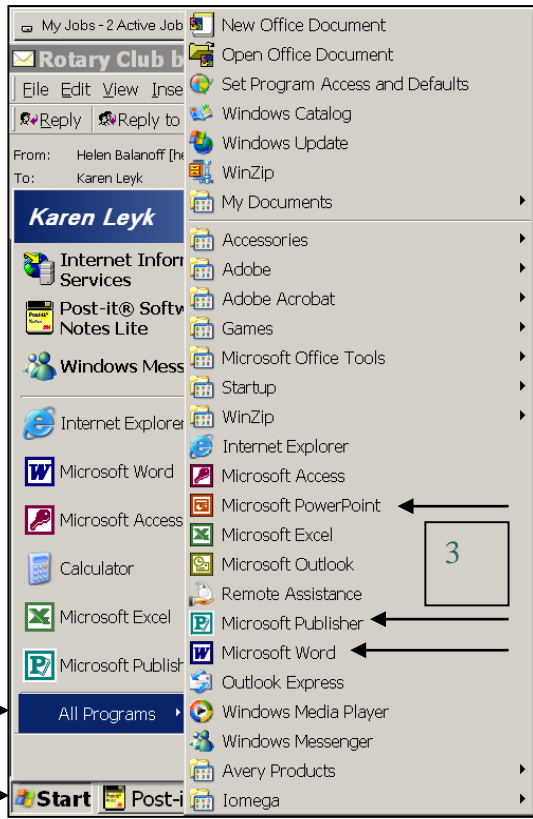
My Jobs - 2 Active Job
Rotary Club b
File Edit View Inse
Reply Reply to
From: Helen Balanoff [he
To: Karen Leyk
Karen Leyk
Internet Inform Services
Post-it® Softw Notes Lite
Windows Mess
Internet Explorer
Microsoft Word
Microsoft Access
Calculator
Microsoft Excel
Microsoft Publish
All Programs
Start
Post-i

New Office Document
Open Office Document
Set Program Access and Defaults
Windows Catalog
Windows Update
WinZip
My Documents
Accessories
Adobe
Adobe Acrobat
Games
Microsoft Office Tools
Startup
WinZip
Internet Explorer
Microsoft Access
Microsoft PowerPoint
Microsoft Excel
Microsoft Outlook
Remote Assistance
Microsoft Publisher
Microsoft Word
Outlook Express
Windows Media Player
Windows Messenger
Avery Products
Iomega

3